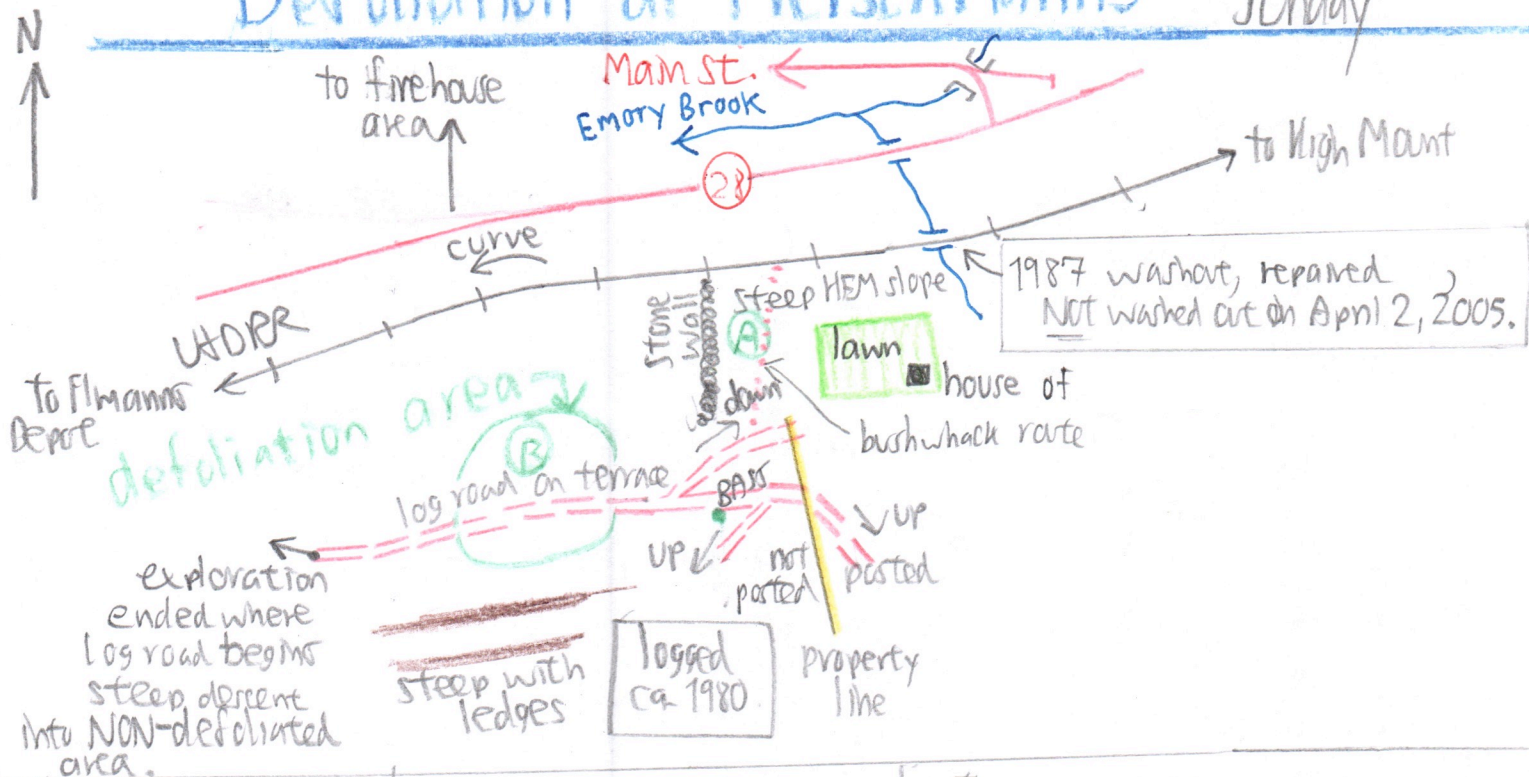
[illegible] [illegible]

N

to firehouse area

Main St.

Emory Brook

28

to High Mount

curve

1987 washout, repaired
NOT washed out on April 2, 2005.

steep HEM slope

Stone wall

A

lawn

house of

U&DRR

to Fleischmanns Depot

defoliation area

B

down

bushwhack route

log road on terrace

BASS

UP

UP

not posted

posted

exploration ended where log road begins steep descent into NON-defoliated area.

steep with ledges

logged ca 1980

property line